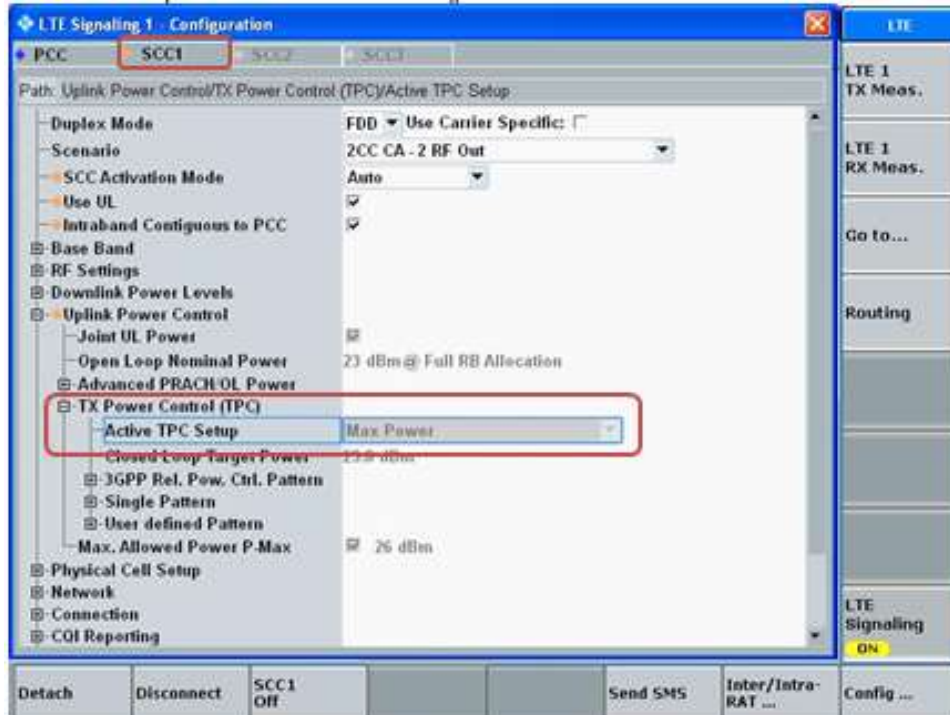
LTE Signaling 1 - Configuration

PCC SCC1 SCC2 SCC3

Path: Uplink Power Control/TX Power Control (TPC)/Active TPC Setup

Duplex Mode FDD Use Carrier Specific:
Scenario 2CC CA - 2 RF Out
SCC Activation Mode Auto
Use UL
Intraband Contiguous to PCC
Base Band
RF Settings
Downlink Power Levels
Uplink Power Control
Joint UL Power
Open Loop Nominal Power 23 dBm @ Full RB Allocation
Advanced PRACH/OL Power
TX Power Control (TPC)
Active TPC Setup Max Power
Closed Loop Target Power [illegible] dBm
3GPP Rel. Pow. Ctrl. Pattern
Single Pattern
User defined Pattern
Max. Allowed Power P-Max 26 dBm
Physical Cell Setup
Network
Connection
CQI Reporting

LTE
LTE 1 TX Meas.
LTE 1 RX Meas.
Go to...
Routing
LTE Signaling ON

Detach | Disconnect | SCC1 Off | | | Send SMS | Inter/Intra-RAT ... | Config ...